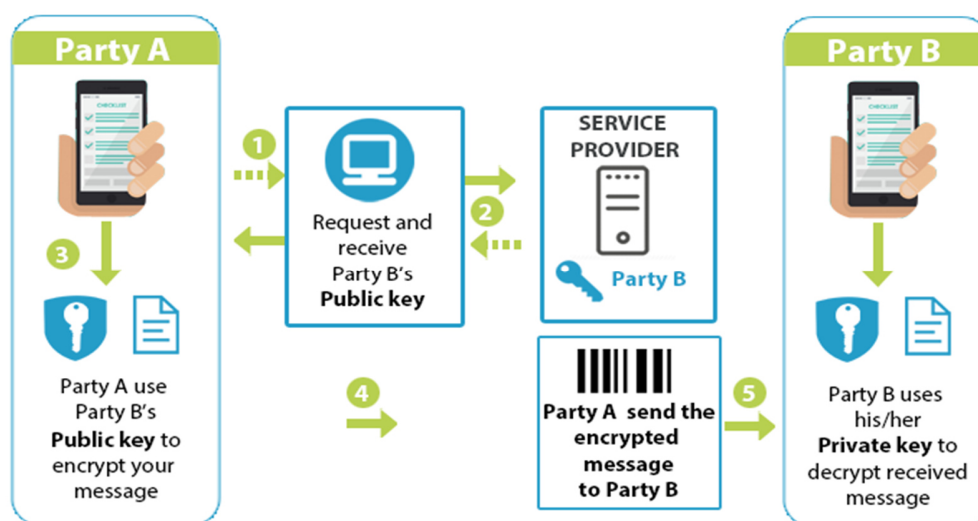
Party A

CHECKLIST

1

Request and receive Party B's **Public key**

SERVICE PROVIDER

2

Party B

Party B

CHECKLIST

3

Party A use Party B's **Public key** to encrypt your message

4

Party A send the encrypted message to Party B

5

Party B uses his/her **Private key** to decrypt received message